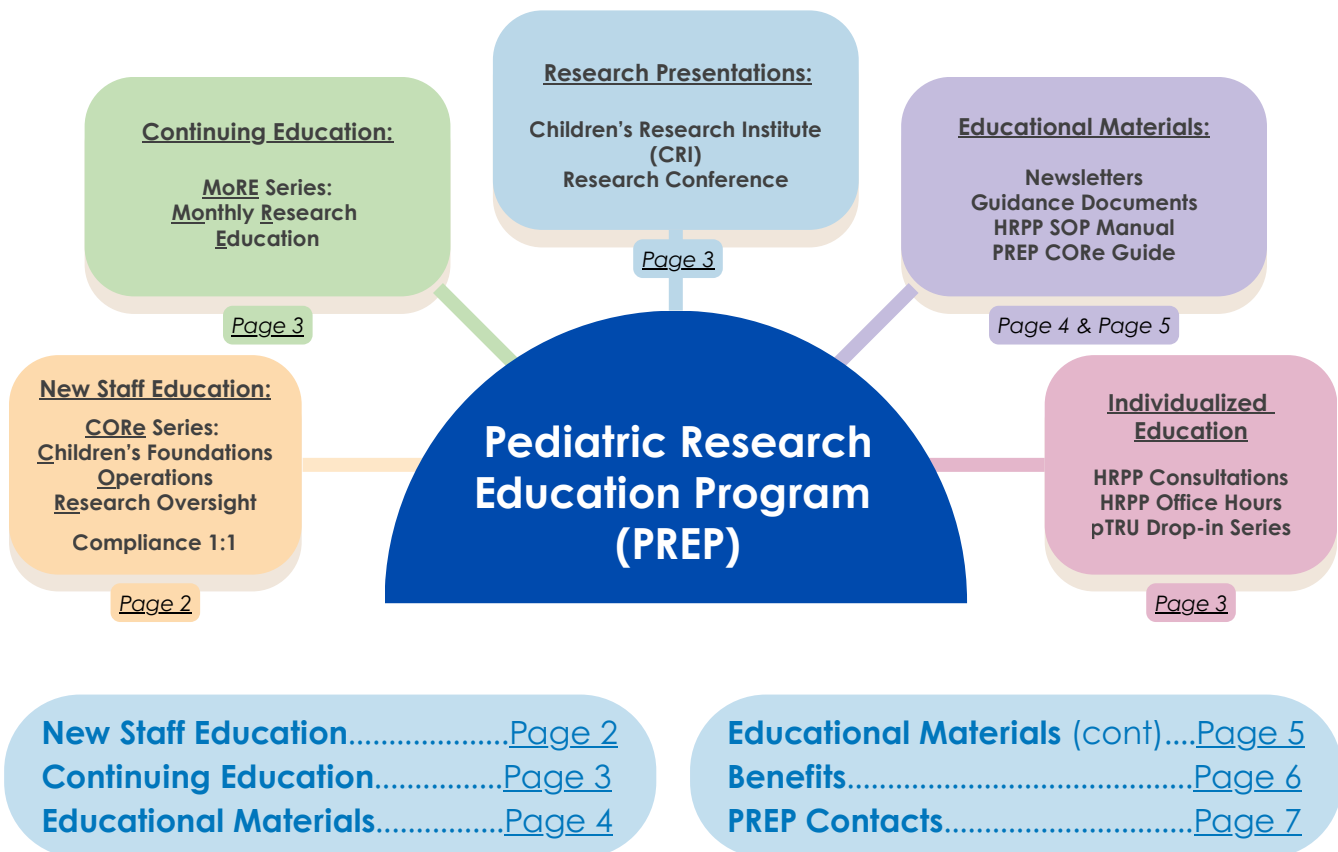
Research Presentations:

Children's Research Institute (CRI) Research Conference

Page 3

Continuing Education:

MoRE Series: Monthly Research Education

Page 3

Educational Materials:

Newsletters
Guidance Documents
HRPP SOP Manual
PREP CORe Guide

Page 4 & Page 5

New Staff Education:

CORe Series: Children's Foundations Operations Research Oversight

Compliance 1:1

Page 2

Pediatric Research Education Program (PREP)

Individualized Education

HRPP Consultations
HRPP Office Hours
pTRU Drop-in Series

Page 3

New Staff Education....................Page 2
Continuing Education...............Page 3
Educational Materials...............Page 4

Educational Materials (cont)....Page 5
Benefits.........................................Page 6
PREP Contacts.............................Page 7